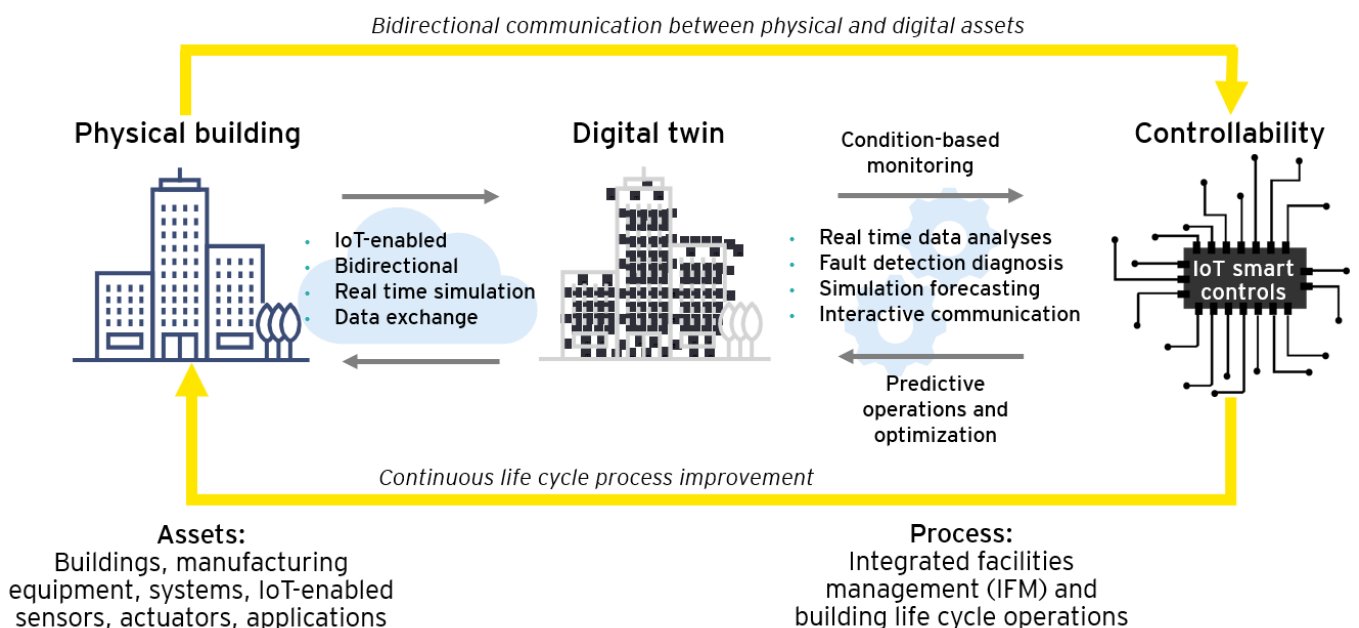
Bidirectional communication between physical and digital assets

Physical building

Digital twin

Condition-based monitoring

Controllability

- IoT-enabled
- Bidirectional
- Real time simulation
- Data exchange

- Real time data analyses
- Fault detection diagnosis
- Simulation forecasting
- Interactive communication

IoT smart controls

Predictive operations and optimization

Continuous life cycle process improvement

Assets:
Buildings, manufacturing equipment, systems, IoT-enabled sensors, actuators, applications

Process:
Integrated facilities management (IFM) and building life cycle operations